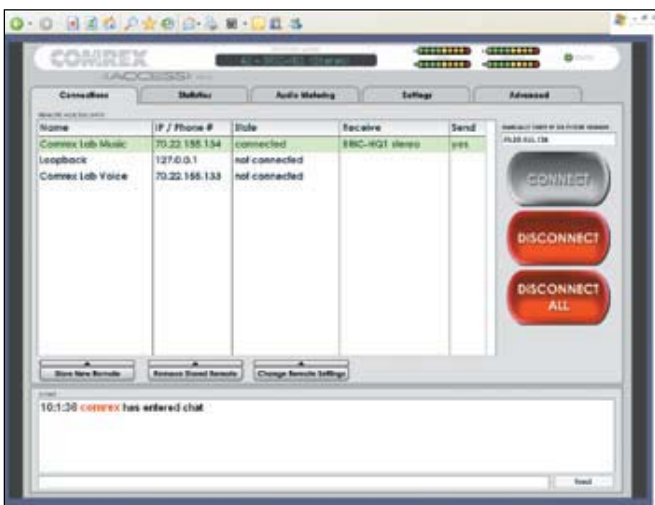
COMREX

ACCESS

Connections | Statistics | Audio Metering | Settings | Advanced

| Name | IP / Phone # | State | Receive | Send |
|---|---|---|---|---|
| Comrex Lab Music | 70.22.155.134 | connected | EBIC-HQ1 stereo | yes |
| Loopback | 127.0.0.1 | not connected | | |
| Comrex Lab Voice | 70.22.155.133 | not connected | | |

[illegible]

CONNECT

DISCONNECT

DISCONNECT ALL

Store New Remote | Remove Stored Remote | Change Remote Settings

10:1:38 comrex has entered chat

Send